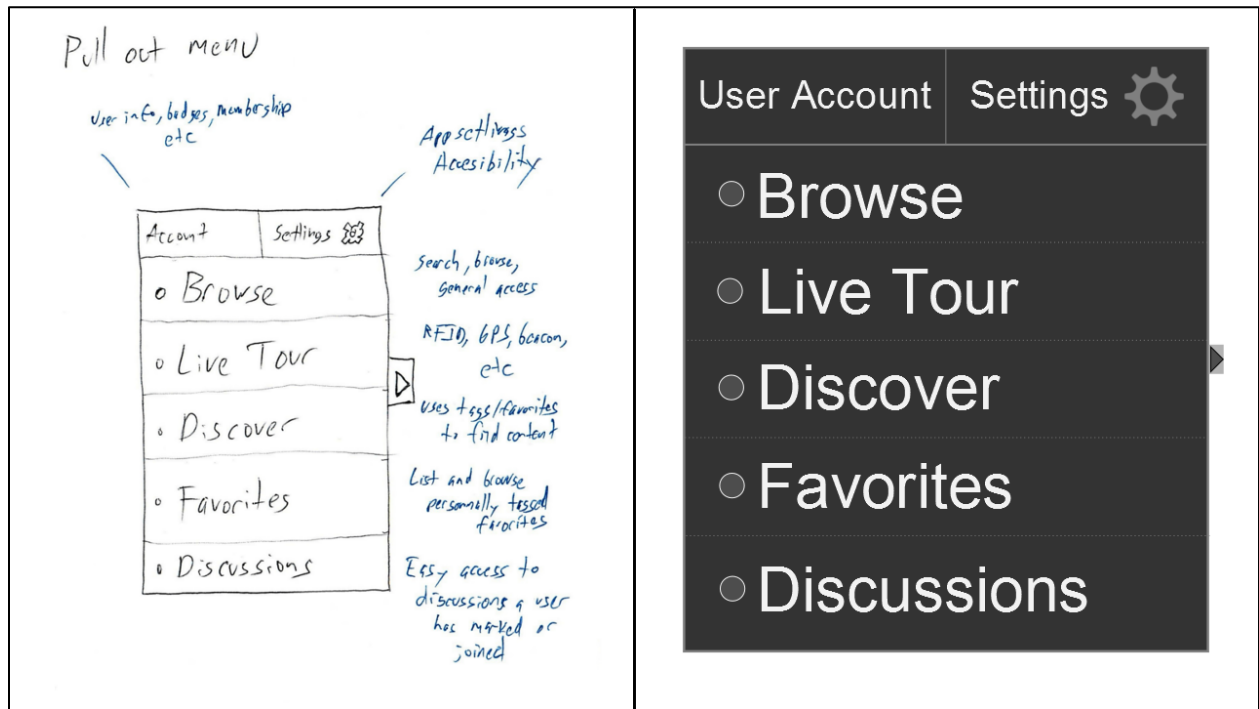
| Pull out menu<br><br>User info, badges, membership etc<br><br>App settings Accesibility<br><br>Account / Settings<br>o Browse<br>o Live Tour<br>o Discover<br>o Favorites<br>o Discussions<br><br>Search, browse, general access<br><br>RFID, GPS, beacon, etc<br><br>uses tags/favorites to find content<br><br>List and browse personally tagged favorites<br><br>Easy access to discussions a user has marked or joined | User Account / Settings<br>Browse<br>Live Tour<br>Discover<br>Favorites<br>Discussions |
|---|---|